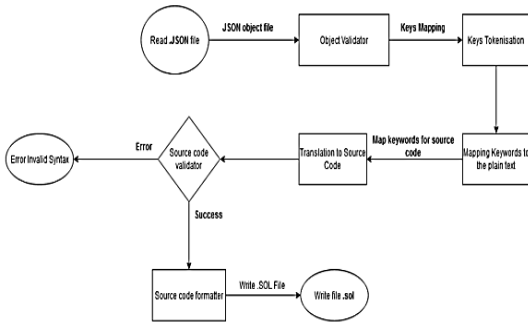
Read JSON file

JSON object file

Object Validator

Keys Mapping

Keys Tokenisation

Mapping Keywords to the plain text

Map keywords for source code

Translation to Source Code

Source code validator

Error

Error Invalid Syntax

Success

Source code formatter

Write .SOL File

Write file .sol